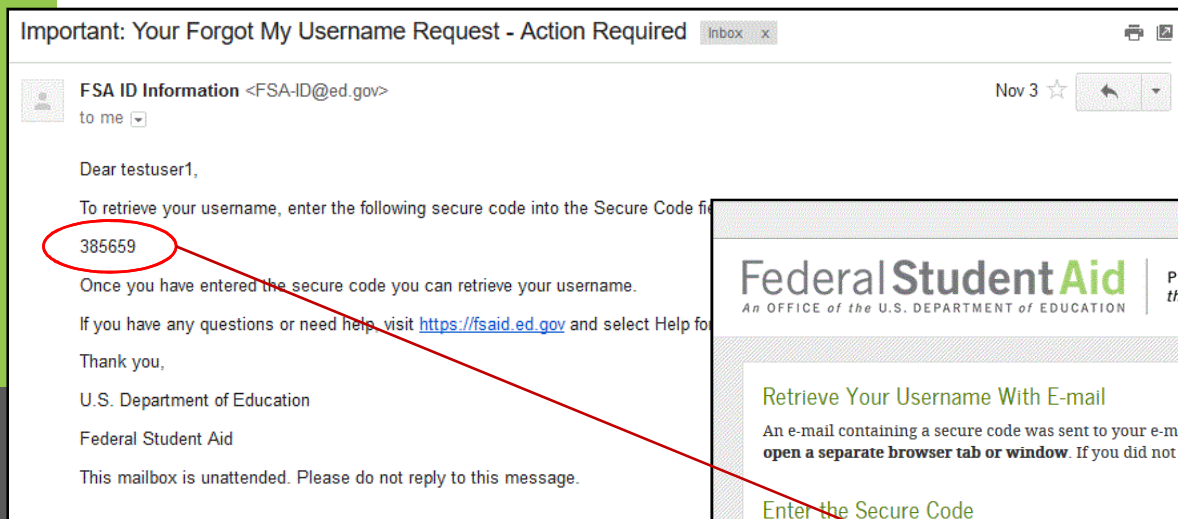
Important: Your Forgot My Username Request - Action Required Inbox x

FSA ID Information <FSA-ID@ed.gov>
to me

Nov 3

Dear testuser1,

To retrieve your username, enter the following secure code into the Secure Code fie

385659

Once you have entered the secure code you can retrieve your username.

If you have any questions or need help, visit https://fsaid.ed.gov and select Help for

Thank you,

U.S. Department of Education

Federal Student Aid

This mailbox is unattended. Please do not reply to this message.

Federal Student Aid
An OFFICE of the U.S. DEPARTMENT of EDUCATION

P
th

Retrieve Your Username With E-mail

An e-mail containing a secure code was sent to your e-m
open a separate browser tab or window. If you did not

Enter the Secure Code